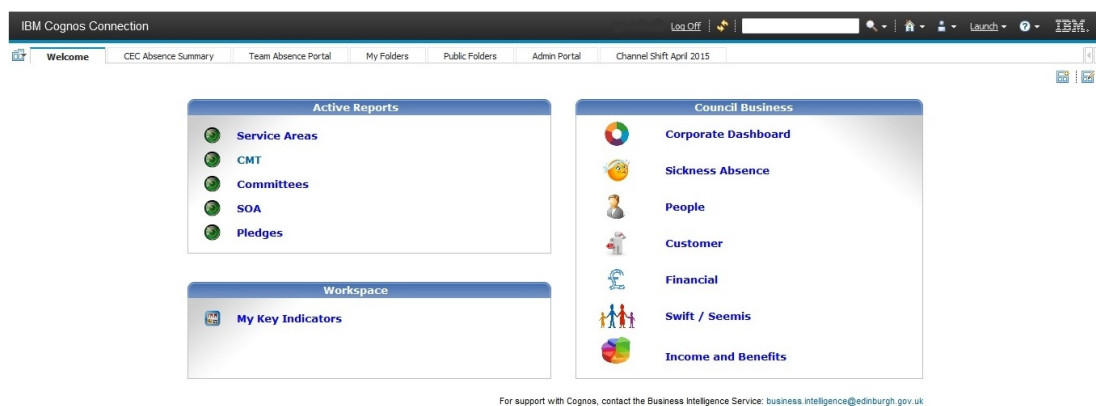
IBM Cognos Connection

Log Off

Launch

IBM.

Welcome | CEC Absence Summary | Team Absence Portal | My Folders | Public Folders | Admin Portal | Channel Shift April 2015

Active Reports

Service Areas
CMT
Committees
SOA
Pledges

Workspace

My Key Indicators

Council Business

Corporate Dashboard
Sickness Absence
People
Customer
Financial
Swift / Seemis
Income and Benefits

For support with Cognos, contact the Business Intelligence Service: business.intelligence@edinburgh.gov.uk